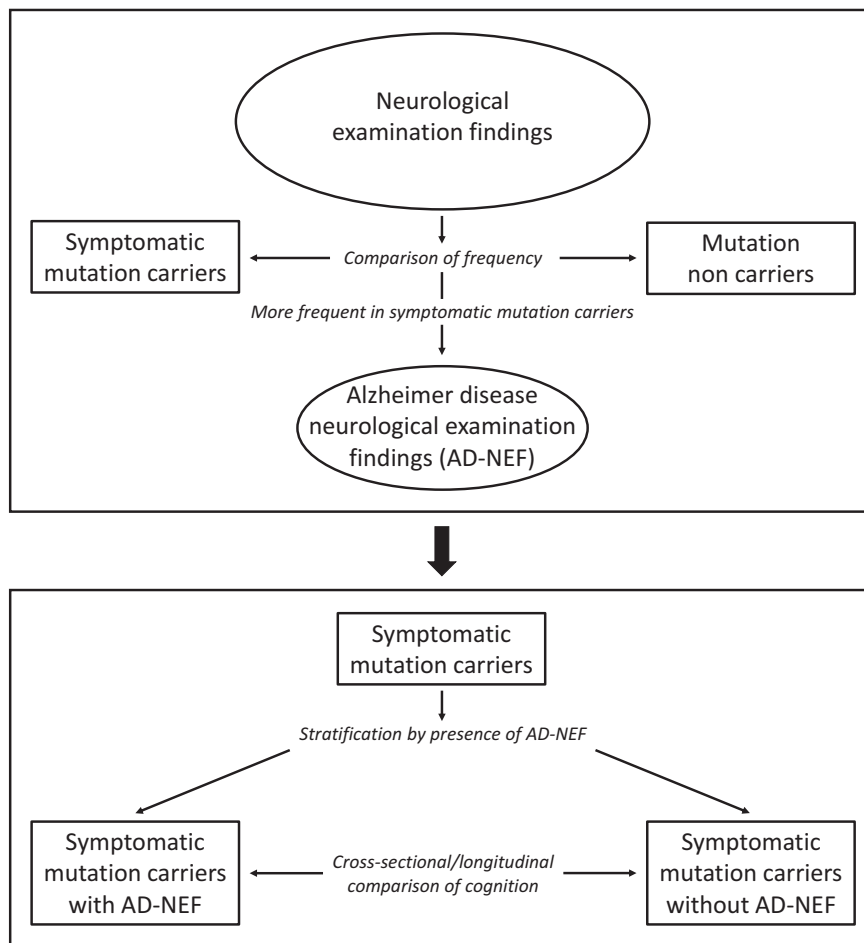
Neurological examination findings

Symptomatic mutation carriers

Comparison of frequency

Mutation non carriers

More frequent in symptomatic mutation carriers

Alzheimer disease neurological examination findings (AD-NEF)

Symptomatic mutation carriers

Stratification by presence of AD-NEF

Symptomatic mutation carriers with AD-NEF

Cross-sectional/longitudinal comparison of cognition

Symptomatic mutation carriers without AD-NEF